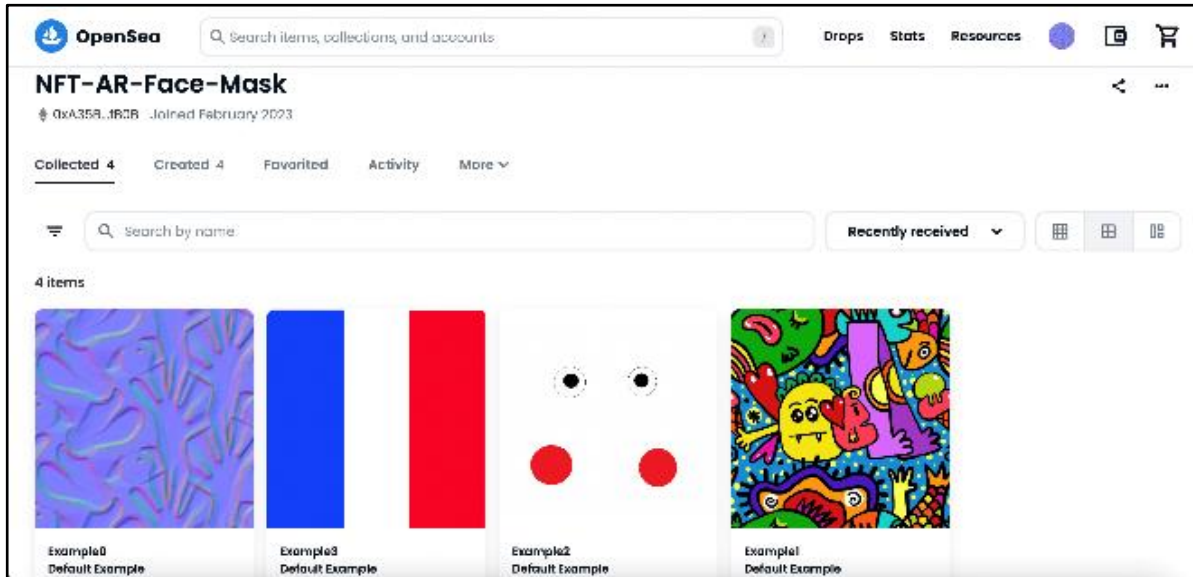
OpenSea

Search items, collections, and accounts

/

Drops Stats Resources

NFT-AR-Face-Mask

0xA358...f6C8 Joined February 2023

Collected 4 Created 4 Favorited Activity More

Search by name

Recently received

4 items

Example0
Default Example

Example3
Default Example

Example2
Default Example

Example1
Default Example